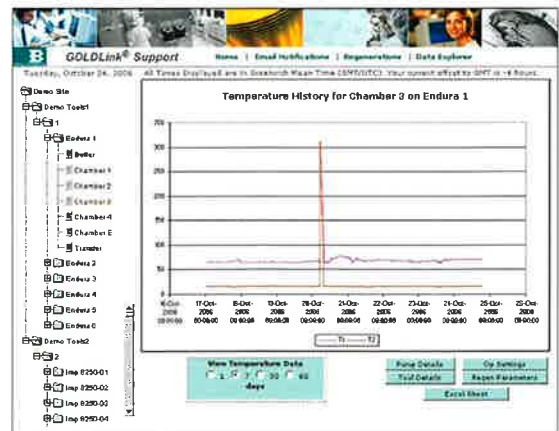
B GOLDLink® Support

Home | Email Notifications | Regenerations | Data Explorer

Tuesday, October 24, 2006 All Times Displayed are in Greenwich Mean Time (GMT/UTC). Your current offset to GMT is -4 hours.

Demo Site
Demo Tools1
1
Endura 1
Buffer
Chamber 1
Chamber 2
Chamber 3
Chamber 4
Chamber E
Transfer
Endura 2
Endura 3
Endura 4
Endura 5
Endura 6
Demo Tools2
2
Imp 8250-01
Imp 8250-02
Imp 8250-03
Imp 8250-04

Temperature History for Chamber 3 on Endura 1

350
300
250
200
150
100
50
0

16-Oct-2006 00:00:00
17-Oct-2006 00:00:00
18-Oct-2006 00:00:00
19-Oct-2006 00:00:00
20-Oct-2006 00:00:00
21-Oct-2006 00:00:00
22-Oct-2006 00:00:00
23-Oct-2006 00:00:00
24-Oct-2006 00:00:00
25-Oct-2006 00:00:00
26-Oct-2006 00:00:00

T1 T2

View Temperature Data
1 7 30 60
days

Pump Details
Trial Details
Cp Settings
Regen Parameters
Excel Sheet